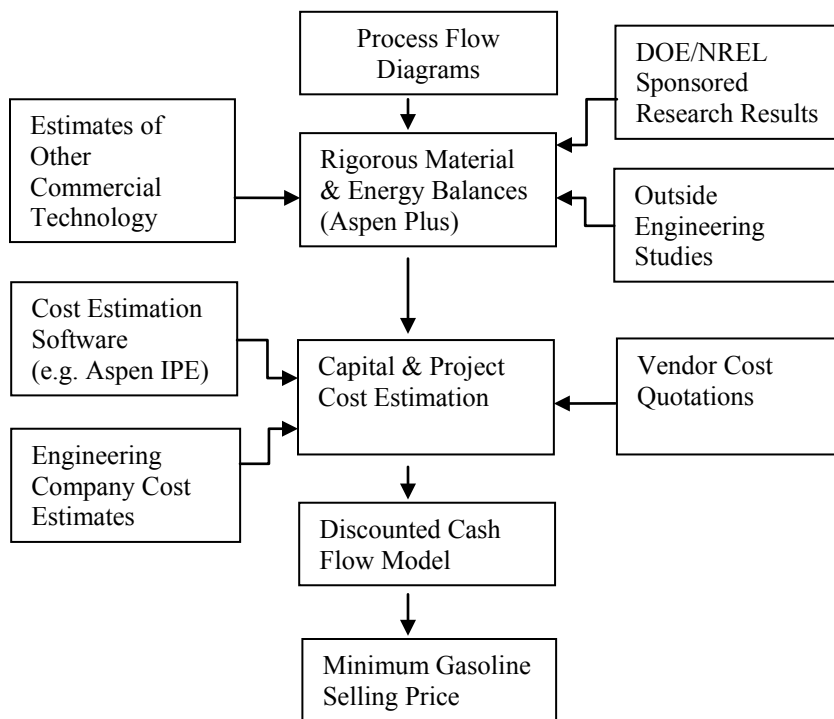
Process Flow Diagrams

DOE/NREL Sponsored Research Results

Estimates of Other Commercial Technology

Rigorous Material & Energy Balances (Aspen Plus)

Outside Engineering Studies

Cost Estimation Software (e.g. Aspen IPE)

Capital & Project Cost Estimation

Vendor Cost Quotations

Engineering Company Cost Estimates

Discounted Cash Flow Model

Minimum Gasoline Selling Price